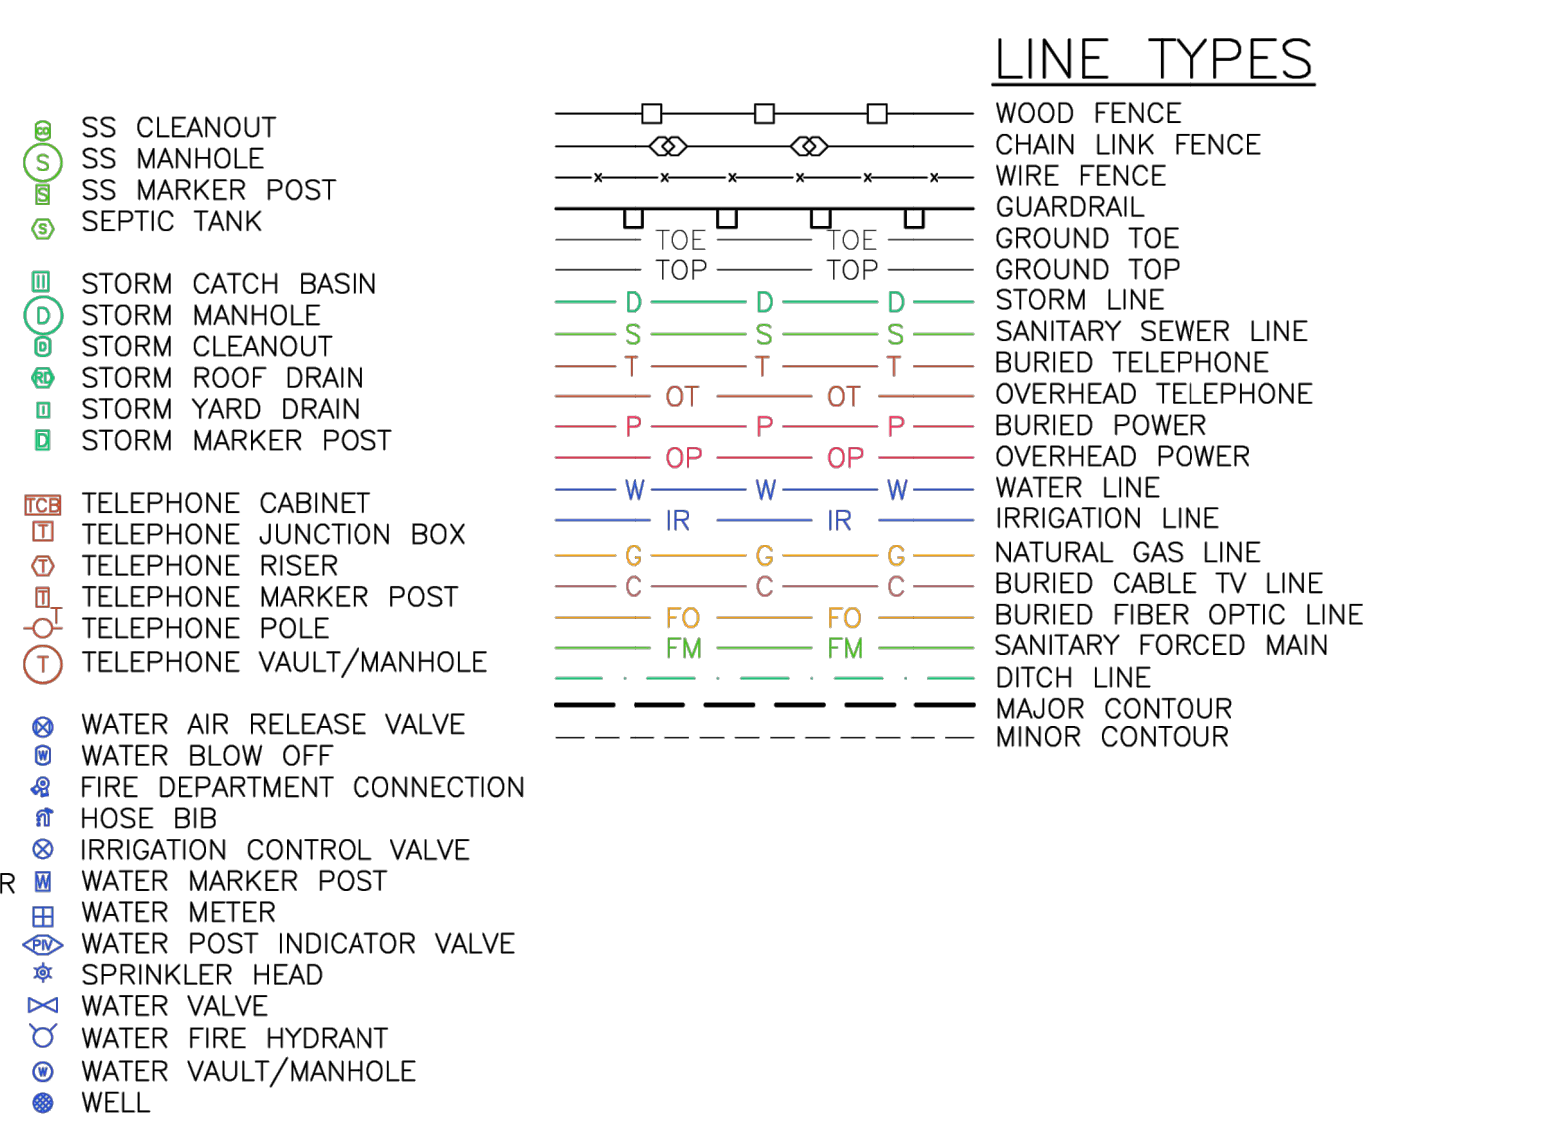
SS CLEANOUT
S SS MANHOLE
S SS MARKER POST
S SEPTIC TANK

STORM CATCH BASIN
D STORM MANHOLE
D STORM CLEANOUT
RD STORM ROOF DRAIN
STORM YARD DRAIN
D STORM MARKER POST

TCB TELEPHONE CABINET
T TELEPHONE JUNCTION BOX
T TELEPHONE RISER
T TELEPHONE MARKER POST
T TELEPHONE POLE
T TELEPHONE VAULT/MANHOLE

WATER AIR RELEASE VALVE
W WATER BLOW OFF
FIRE DEPARTMENT CONNECTION
HOSE BIB
IRRIGATION CONTROL VALVE
R W WATER MARKER POST
WATER METER
PIV WATER POST INDICATOR VALVE
SPRINKLER HEAD
WATER VALVE
WATER FIRE HYDRANT
W WATER VAULT/MANHOLE
WELL

LINE TYPES

WOOD FENCE
CHAIN LINK FENCE
WIRE FENCE
GUARDRAIL
TOE TOE GROUND TOE
TOP TOP GROUND TOP
D D D STORM LINE
S S S SANITARY SEWER LINE
T T T BURIED TELEPHONE
OT OT OVERHEAD TELEPHONE
P P P BURIED POWER
OP OP OVERHEAD POWER
W W W WATER LINE
IR IR IRRIGATION LINE
G G G NATURAL GAS LINE
C C C BURIED CABLE TV LINE
FO FO BURIED FIBER OPTIC LINE
FM FM SANITARY FORCED MAIN
DITCH LINE
MAJOR CONTOUR
MINOR CONTOUR